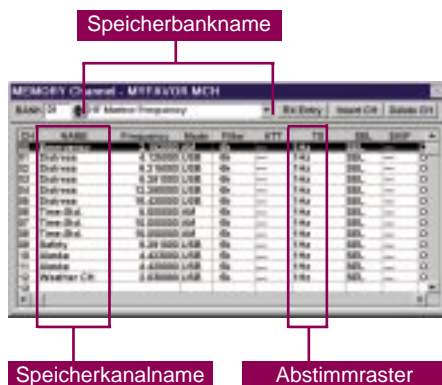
Speicherbankname

MEMORY Channel - MRFAV08 MCH

BANK 01 HF Marine Frequency

Ex Entry Insert CH Delete CH

| CH | NAME | Frequency | Mode | Filter | ATT | TS | SEL | SKIP |
|---|---|---|---|---|---|---|---|---|
| 00 | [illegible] | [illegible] | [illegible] | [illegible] | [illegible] | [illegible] | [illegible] | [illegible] |
| 01 | Distress | 4.125000 USB | 0k | — | 1 Hz | SEL | — | O |
| 02 | Distress | 6.215000 USB | 0k | — | 1 Hz | SEL | — | O |
| 03 | Distress | 8.291000 USB | 0k | — | 1 Hz | SEL | — | O |
| 04 | Distress | 12.290000 USB | 0k | — | 1 Hz | SEL | — | O |
| 05 | Distress | 16.420000 USB | 0k | — | 1 Hz | SEL | — | O |
| 06 | Time Std. | 5.000000 AM | 0k | — | 1 Hz | SEL | — | O |
| 07 | Time Std. | 10.000000 AM | 0k | — | 1 Hz | SEL | — | O |
| 08 | Time Std. | 15.000000 AM | 0k | — | 1 Hz | SEL | — | O |
| 09 | Safety | 8.291000 USB | 0k | — | 1 Hz | SEL | — | O |
| 10 | Alaska | 4.423000 USB | 0k | — | 1 Hz | SEL | — | O |
| 11 | Alaska | 4.435000 USB | 0k | — | 1 Hz | SEL | — | O |
| 12 | Weather CH | 2.638000 USB | 0k | — | 1 Hz | SEL | — | O |

Speicherkanalname

Abstimmraster